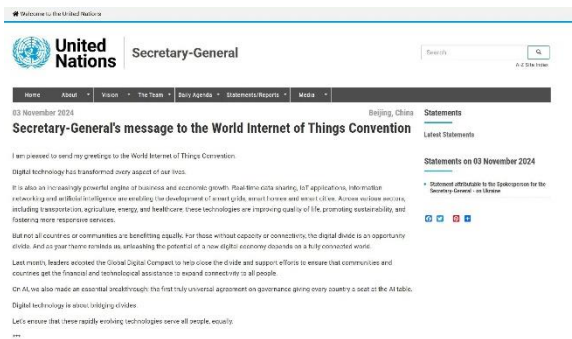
Welcome to the United Nations

United Nations | Secretary-General

Search

A-Z Site Index

Home | About | Vision | The Team | Daily Agenda | Statements/Reports | Media

03 November 2024

Beijing, China

Secretary-General's message to the World Internet of Things Convention

I am pleased to send my greetings to the World Internet of Things Convention.

Digital technology has transformed every aspect of our lives.

It is also an increasingly powerful engine of business and economic growth. Real-time data sharing, IoT applications, information networking and artificial intelligence are enabling the development of smart grids, smart homes and smart cities. Across various sectors, including transportation, agriculture, energy, and healthcare, these technologies are improving quality of life, promoting sustainability, and fostering more responsive services.

But not all countries or communities are benefitting equally. For those without capacity or connectivity, the digital divide is an opportunity divide. And as your theme reminds us, unleashing the potential of a new digital economy depends on a fully connected world.

Last month, leaders adopted the Global Digital Compact to help close the divide and support efforts to ensure that communities and countries get the financial and technological assistance to expand connectivity to all people.

On AI, we also made an essential breakthrough: the first truly universal agreement on governance giving every country a seat at the AI table.

Digital technology is about bridging divides.

Let's ensure that these rapidly evolving technologies serve all people, equally.

***

Statements

Latest Statements

Statements on 03 November 2024

Statement attributable to the Spokesperson for the Secretary-General - on Ukraine